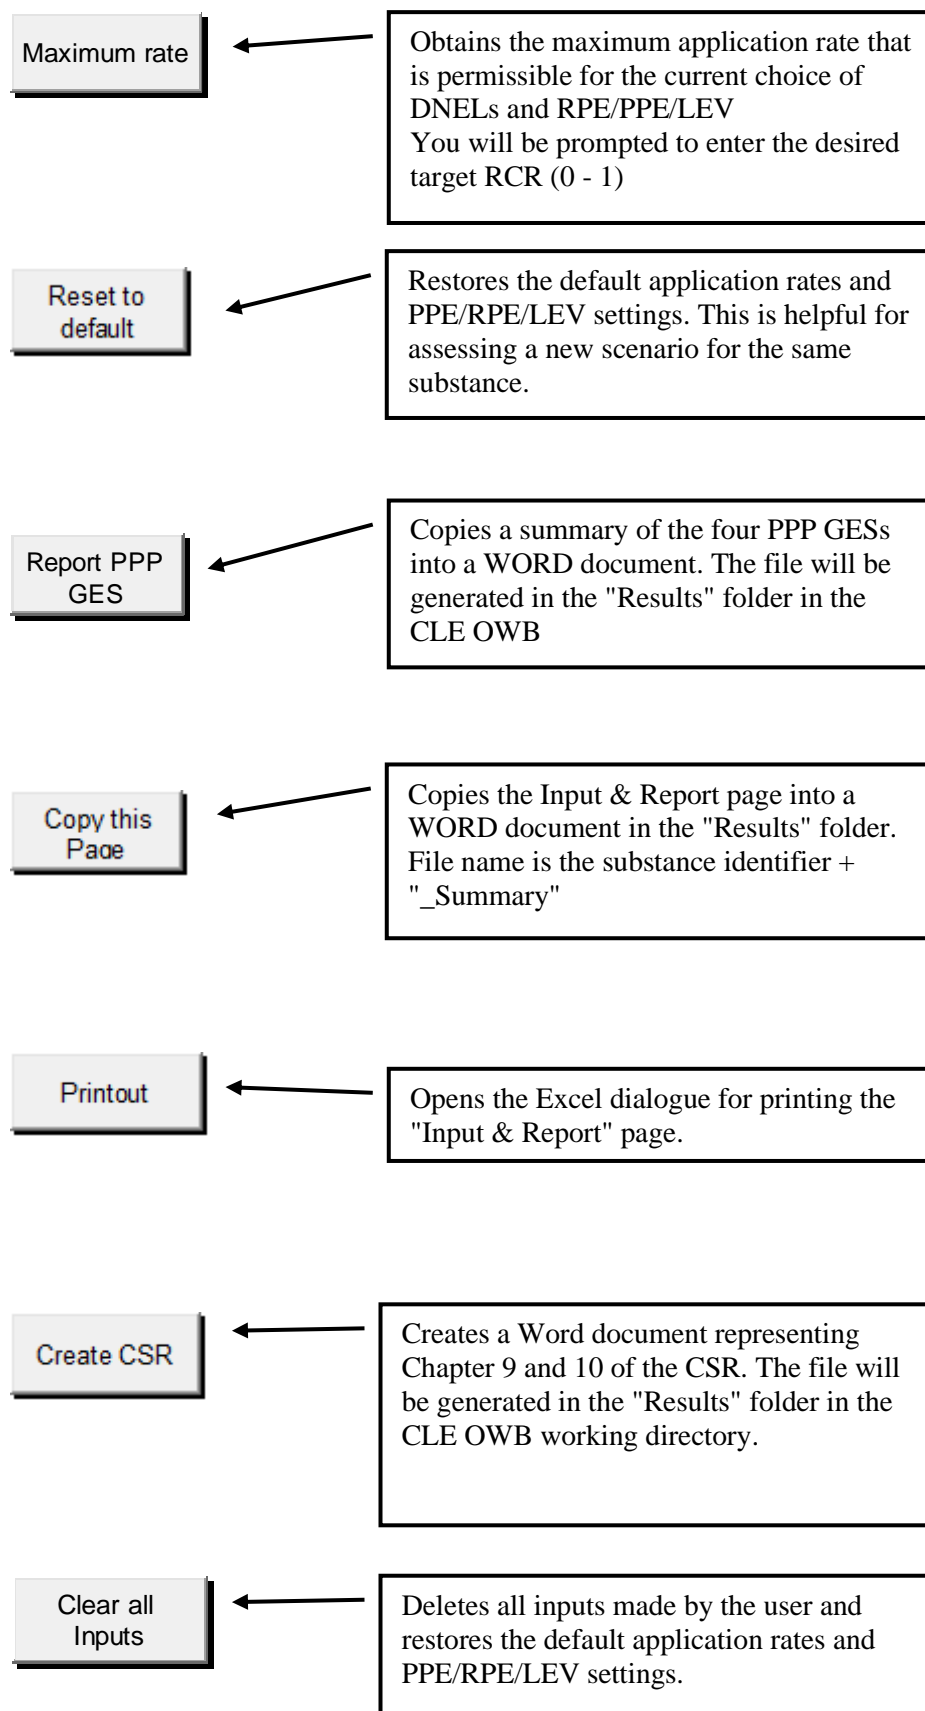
Maximum rate

Obtains the maximum application rate that is permissible for the current choice of DNELs and RPE/PPE/LEV
You will be prompted to enter the desired target RCR (0 - 1)

Reset to default

Restores the default application rates and PPE/RPE/LEV settings. This is helpful for assessing a new scenario for the same substance.

Report PPP GES

Copies a summary of the four PPP GESs into a WORD document. The file will be generated in the "Results" folder in the CLE OWB

Copy this Page

Copies the Input & Report page into a WORD document in the "Results" folder. File name is the substance identifier + "_Summary"

Printout

Opens the Excel dialogue for printing the "Input & Report" page.

Create CSR

Creates a Word document representing Chapter 9 and 10 of the CSR. The file will be generated in the "Results" folder in the CLE OWB working directory.

Clear all Inputs

Deletes all inputs made by the user and restores the default application rates and PPE/RPE/LEV settings.